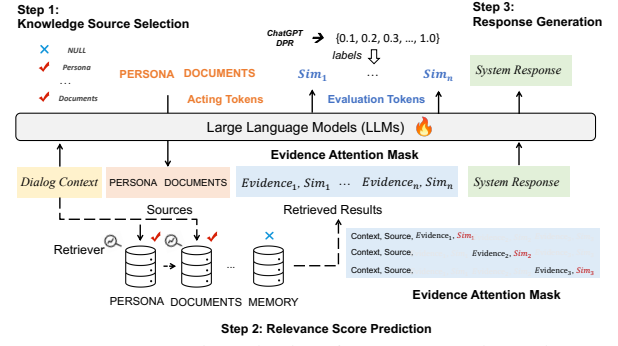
Step 1:
Knowledge Source Selection

NULL
Persona
...
Documents

PERSONA DOCUMENTS
Acting Tokens

ChatGPT
DPR
{0.1, 0.2, 0.3, ..., 1.0}
labels
$Sim_1$ ... $Sim_n$
Evaluation Tokens

Step 3:
Response Generation

System Response

Large Language Models (LLMs)

Evidence Attention Mask

Dialog Context
PERSONA DOCUMENTS
$Evidence_1, Sim_1$ ... $Evidence_n, Sim_n$
System Response

Sources
Retrieved Results
Retriever

Context, Source, $Evidence_1, Sim_1$
Context, Source, $Evidence_2, Sim_2$
Context, Source, $Evidence_3, Sim_3$

PERSONA DOCUMENTS ... MEMORY

Evidence Attention Mask

Step 2: Relevance Score Prediction